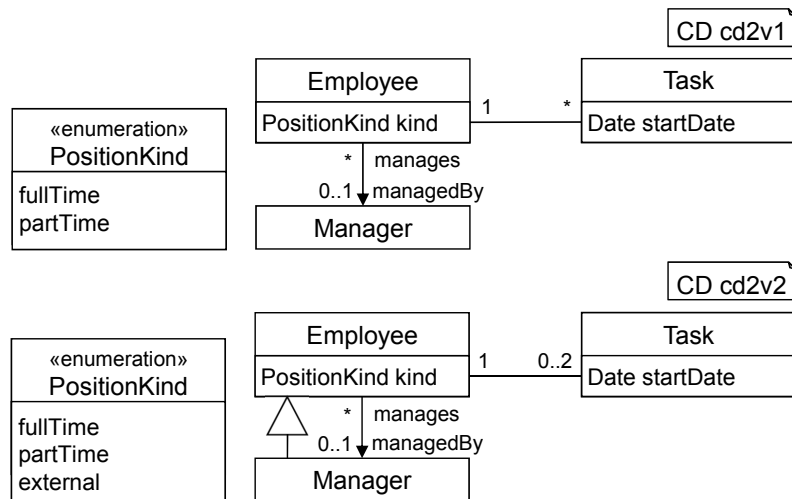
CD cd2v1

«enumeration»
PositionKind
fullTime
partTime

Employee
PositionKind kind

1

*

Task
Date startDate

*
manages
0..1
managedBy

Manager

CD cd2v2

«enumeration»
PositionKind
fullTime
partTime
external

Employee
PositionKind kind

1

0..2

Task
Date startDate

*
manages
0..1
managedBy

Manager